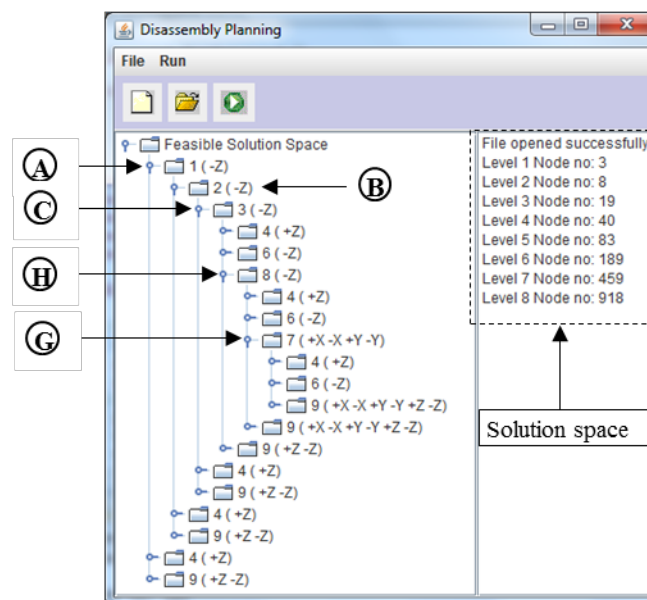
Disassembly Planning

File Run

Feasible Solution Space
1 ( -Z)
2 ( -Z)
3 ( -Z)
4 ( +Z)
6 ( -Z)
8 ( -Z)
4 ( +Z)
6 ( -Z)
7 ( +X -X +Y -Y)
4 ( +Z)
6 ( -Z)
9 ( +X -X +Y -Y +Z -Z)
9 ( +X -X +Y -Y +Z -Z)
9 ( +Z -Z)
4 ( +Z)
9 ( +Z -Z)
4 ( +Z)
9 ( +Z -Z)
4 ( +Z)
9 ( +Z -Z)

A
B
C
H
G

File opened successfully
Level 1 Node no: 3
Level 2 Node no: 8
Level 3 Node no: 19
Level 4 Node no: 40
Level 5 Node no: 83
Level 6 Node no: 189
Level 7 Node no: 459
Level 8 Node no: 918

Solution space